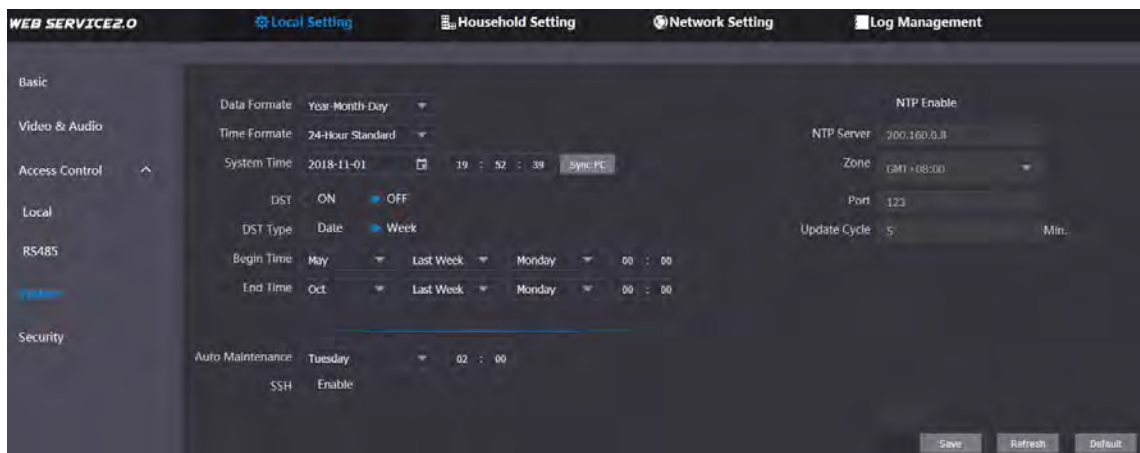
WEB SERVICE2.0

Local Setting

Household Setting

Network Setting

Log Management

Basic

Video & Audio

Access Control

Local

RS485

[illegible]

Security

Data Formate Year-Month-Day

Time Formate 24-Hour Standard

System Time 2018-11-01 19 : 52 : 39 Sync PC

DST ON OFF

DST Type Date Week

Begin Time May Last Week Monday 00 : 00

End Time Oct Last Week Monday 00 : 00

Auto Maintenance Tuesday 02 : 00

SSH Enable

NTP Enable

NTP Server 200.160.0.8

Zone GMT+08:00

Port 123

Update Cycle 5 Min.

Save

Refresh

Default